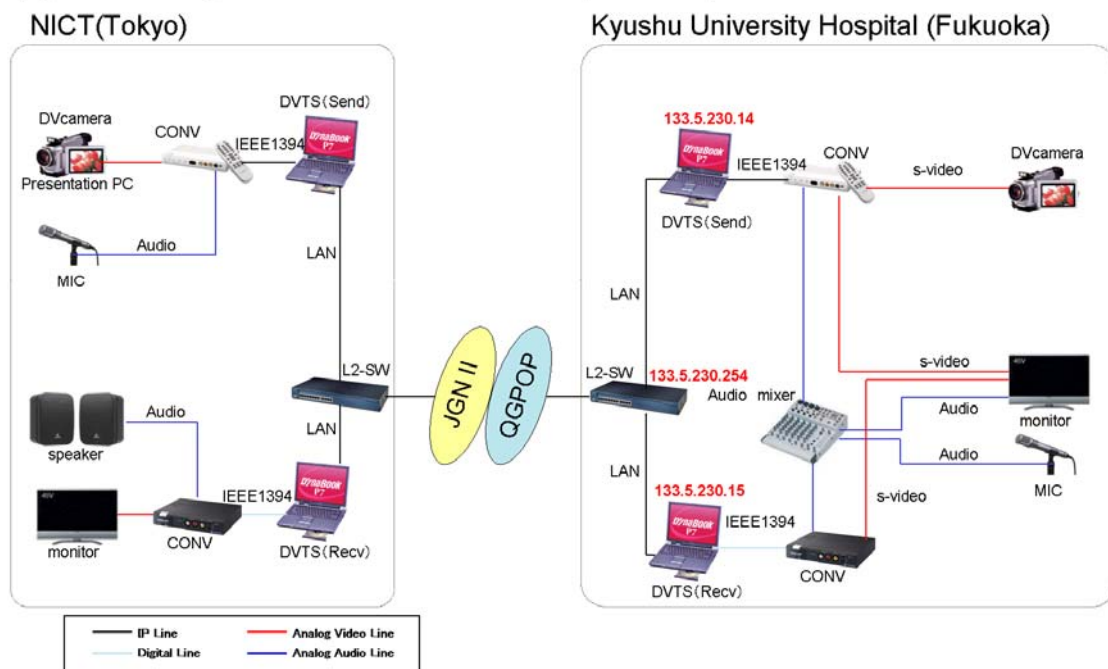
NICT(Tokyo)

Kyushu University Hospital (Fukuoka)

DVcamera
CONV
IEEE1394
DVTS(Send)
DynaBook P7
Presentation PC
Audio
MIC
LAN
L2-SW
LAN
Audio
speaker
IEEE1394
monitor
CONV
DVTS(Recv)

JGN II
QGPOP

133.5.230.14
IEEE1394
CONV
s-video
DVcamera
DVTS(Send)
LAN
L2-SW
133.5.230.254
Audio
mixer
s-video
Audio
monitor
LAN
Audio
133.5.230.15
s-video
MIC
IEEE1394
DVTS(Recv)
CONV

IP Line
Analog Video Line
Digital Line
Analog Audio Line